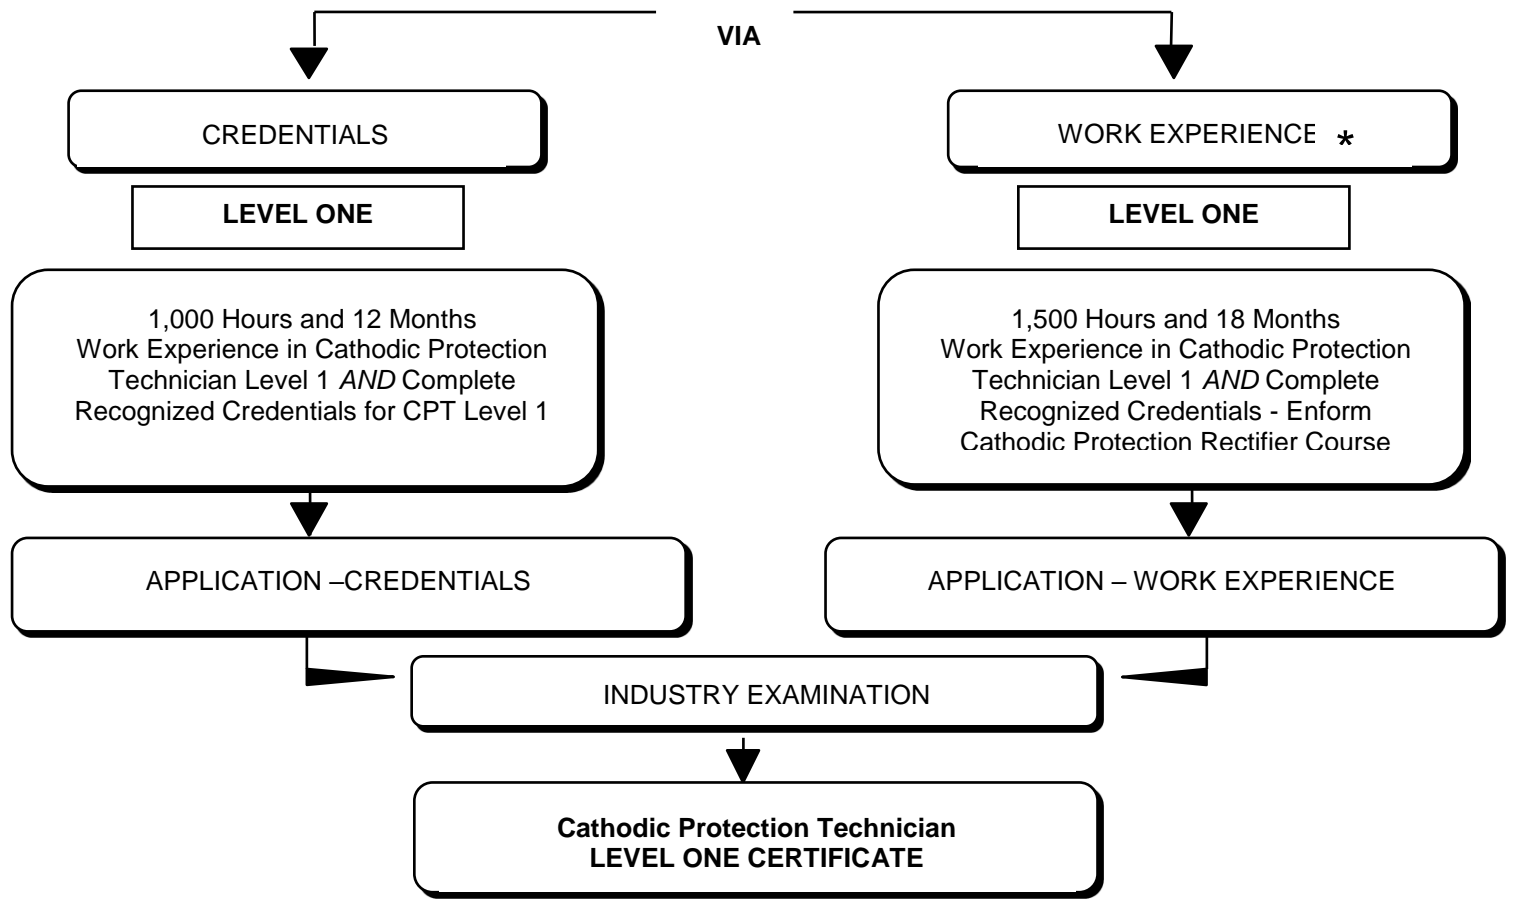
VIA

CREDENTIALS

LEVEL ONE

1,000 Hours and 12 Months Work Experience in Cathodic Protection Technician Level 1 *AND* Complete Recognized Credentials for CPT Level 1

APPLICATION –CREDENTIALS

WORK EXPERIENCE *

LEVEL ONE

1,500 Hours and 18 Months Work Experience in Cathodic Protection Technician Level 1 *AND* Complete Recognized Credentials - Enform Cathodic Protection Rectifier Course

APPLICATION – WORK EXPERIENCE

INDUSTRY EXAMINATION

Cathodic Protection Technician
LEVEL ONE CERTIFICATE